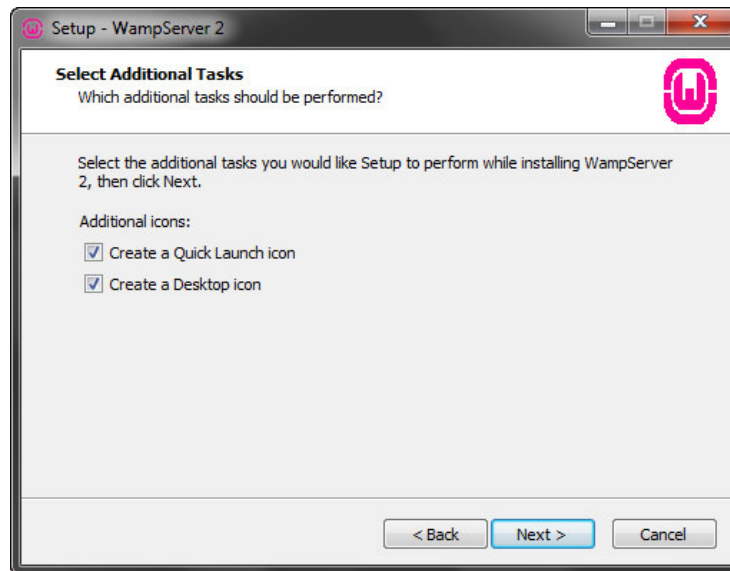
Setup - WampServer 2

Select Additional Tasks
Which additional tasks should be performed?

Select the additional tasks you would like Setup to perform while installing WampServer 2, then click Next.

Additional icons:

Create a Quick Launch icon

Create a Desktop icon

< Back
Next >
Cancel